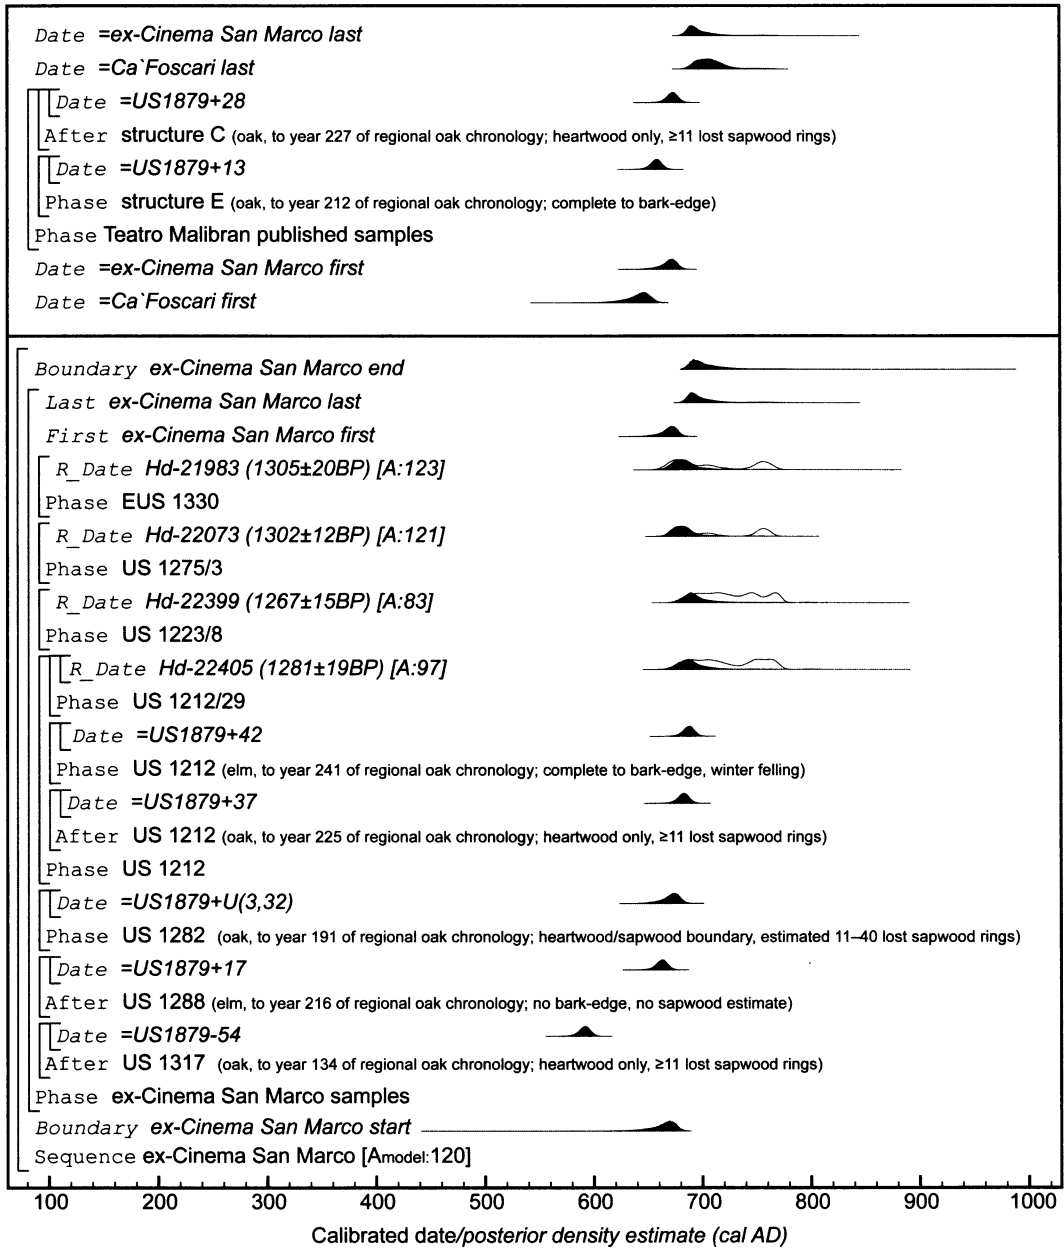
Date =ex-Cinema San Marco last

Date =Ca`Foscari last

Date =US1879+28

After structure C (oak, to year 227 of regional oak chronology; heartwood only, ≥11 lost sapwood rings)

Date =US1879+13

Phase structure E (oak, to year 212 of regional oak chronology; complete to bark-edge)

Phase Teatro Malibran published samples

Date =ex-Cinema San Marco first

Date =Ca`Foscari first

Boundary ex-Cinema San Marco end

Last ex-Cinema San Marco last

First ex-Cinema San Marco first

R_Date Hd-21983 (1305±20BP) [A:123]

Phase EUS 1330

R_Date Hd-22073 (1302±12BP) [A:121]

Phase US 1275/3

R_Date Hd-22399 (1267±15BP) [A:83]

Phase US 1223/8

R_Date Hd-22405 (1281±19BP) [A:97]

Phase US 1212/29

Date =US1879+42

Phase US 1212 (elm, to year 241 of regional oak chronology; complete to bark-edge, winter felling)

Date =US1879+37

After US 1212 (oak, to year 225 of regional oak chronology; heartwood only, ≥11 lost sapwood rings)

Phase US 1212

Date =US1879+U(3,32)

Phase US 1282 (oak, to year 191 of regional oak chronology; heartwood/sapwood boundary, estimated 11–40 lost sapwood rings)

Date =US1879+17

After US 1288 (elm, to year 216 of regional oak chronology; no bark-edge, no sapwood estimate)

Date =US1879-54

After US 1317 (oak, to year 134 of regional oak chronology; heartwood only, ≥11 lost sapwood rings)

Phase ex-Cinema San Marco samples

Boundary ex-Cinema San Marco start

Sequence ex-Cinema San Marco [Amodel:120]

100 200 300 400 500 600 700 800 900 1000

Calibrated date/posterior density estimate (cal AD)